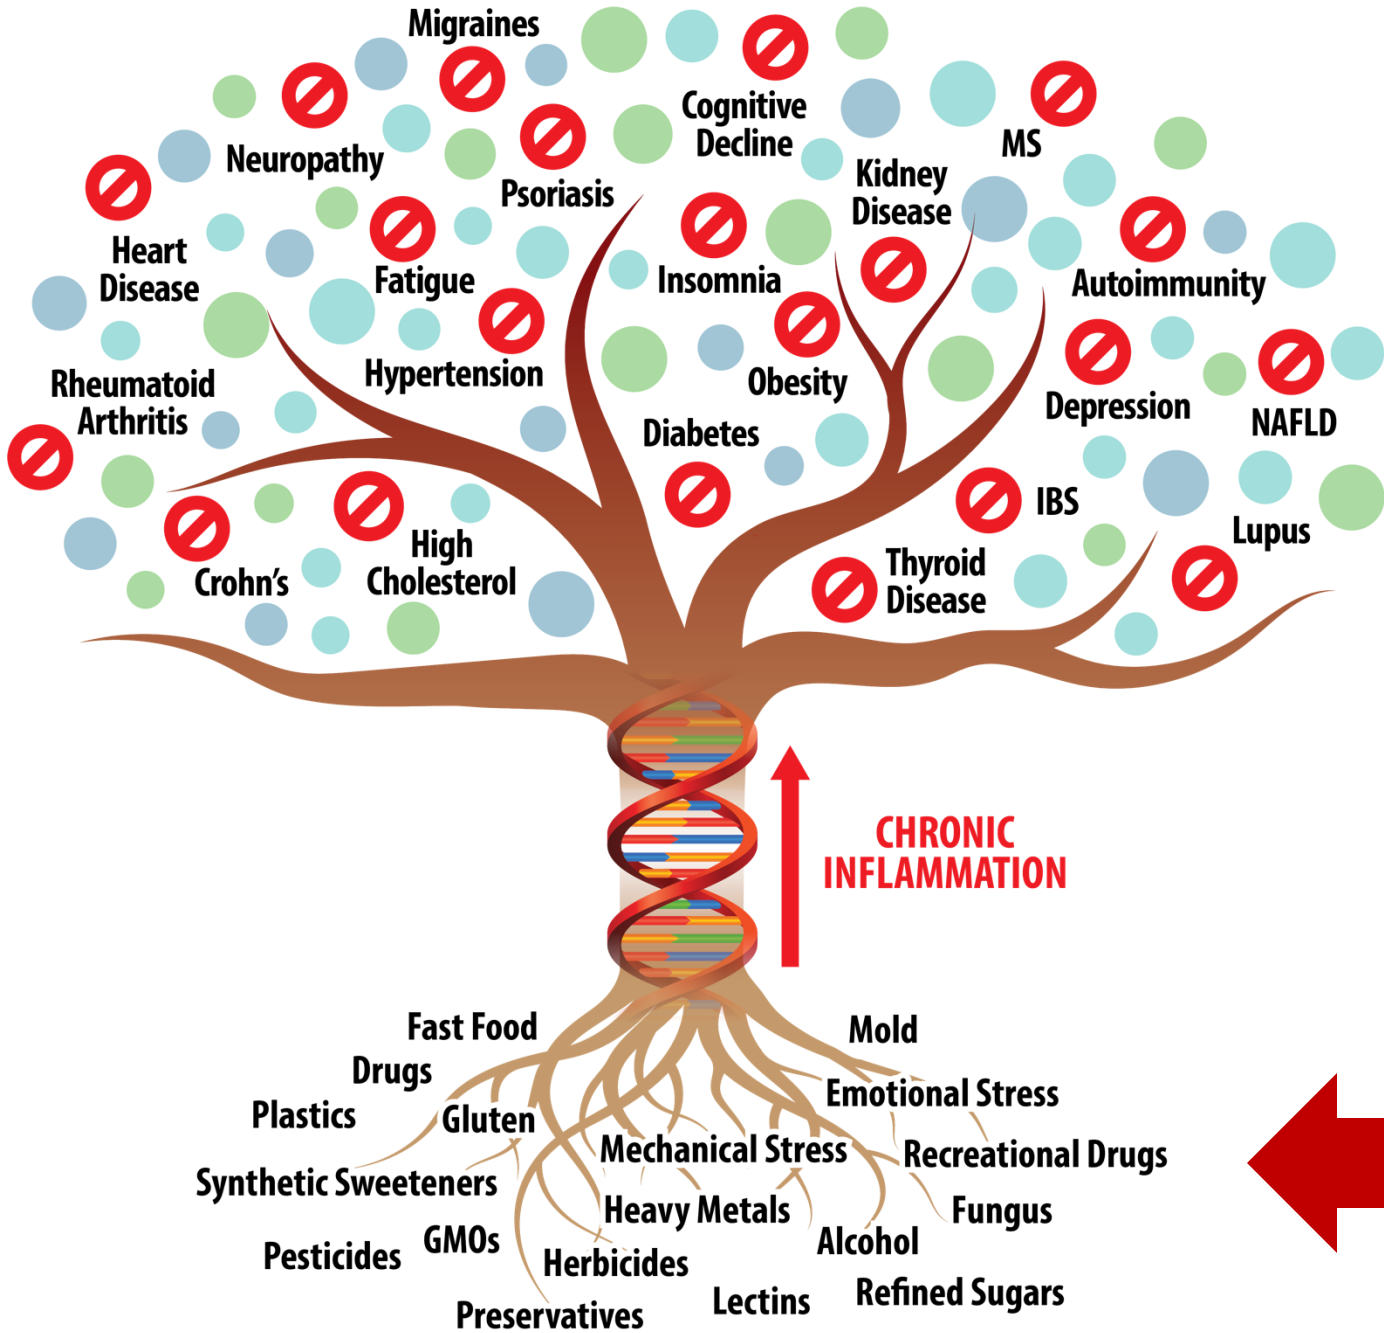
Migraines
Neuropathy
Psoriasis
Cognitive Decline
Kidney Disease
MS
Heart Disease
Fatigue
Insomnia
Autoimmunity
Hypertension
Obesity
Rheumatoid Arthritis
Diabetes
Depression
NAFLD
IBS
High Cholesterol
Lupus
Crohn's
Thyroid Disease

CHRONIC INFLAMMATION

Fast Food
Mold
Drugs
Plastics
Emotional Stress
Gluten
Mechanical Stress
Recreational Drugs
Synthetic Sweeteners
Heavy Metals
Fungus
GMOs
Alcohol
Pesticides
Herbicides
Refined Sugars
Lectins
Preservatives